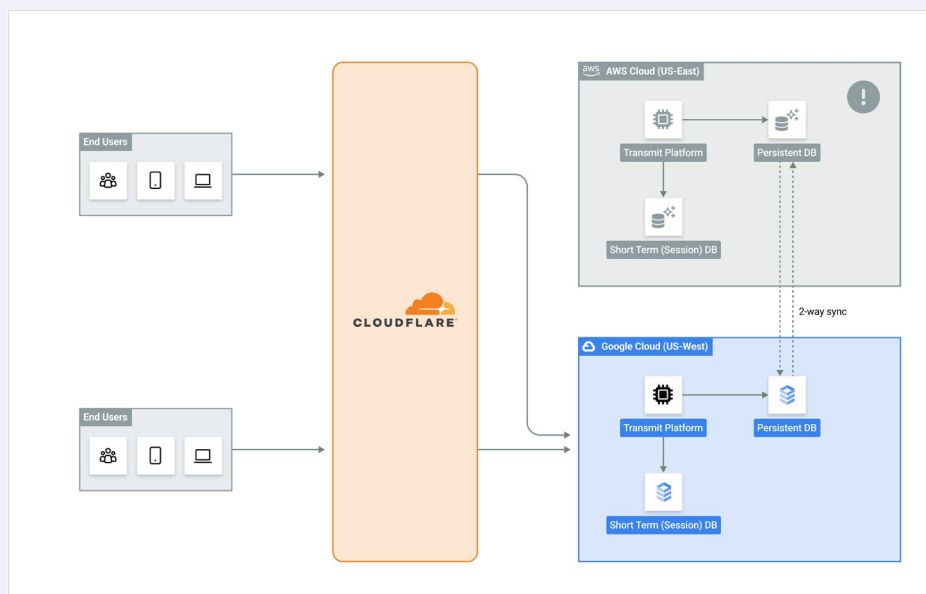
End Users

CLOUDFLARE

aws AWS Cloud (US-East)

!

Transmit Platform

Persistent DB

Short Term (Session) DB

2-way sync

Google Cloud (US-West)

Transmit Platform

Persistent DB

Short Term (Session) DB

End Users